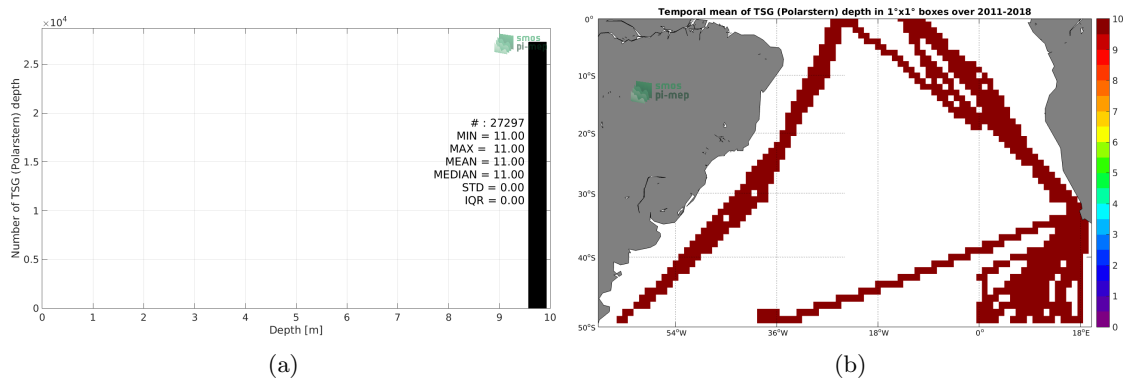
$\times10^4$
2.5
2
1.5
1
0.5
0
Number of TSG (Polarstern) depth
smos pi-mep
# : 27297
MIN = 11.00
MAX = 11.00
MEAN = 11.00
MEDIAN = 11.00
STD = 0.00
IQR = 0.00
0 1 2 3 4 5 6 7 8 9 10
Depth [m]
(a)

Temporal mean of TSG (Polarstern) depth in 1°x1° boxes over 2011-2018
0°
10°S
20°S
30°S
40°S
50°S
smos pi-mep
54°W 36°W 18°W 0° 18°E
10
9
8
7
6
5
4
3
2
1
0
(b)